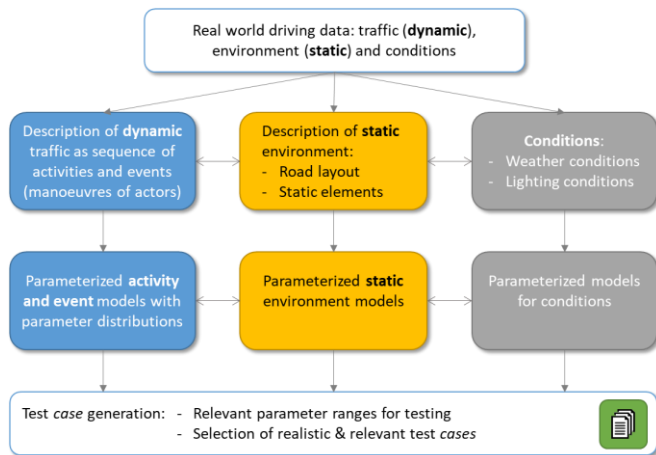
Real world driving data: traffic (**dynamic**), environment (**static**) and conditions

Description of **dynamic** traffic as sequence of activities and events (manoeuvres of actors)

Description of **static** environment:
- Road layout
- Static elements

**Conditions**:
- Weather conditions
- Lighting conditions

Parameterized **activity and event** models with parameter distributions

Parameterized **static** environment models

Parameterized models for conditions

Test *case* generation: - Relevant parameter ranges for testing
- Selection of realistic & relevant test *cases*